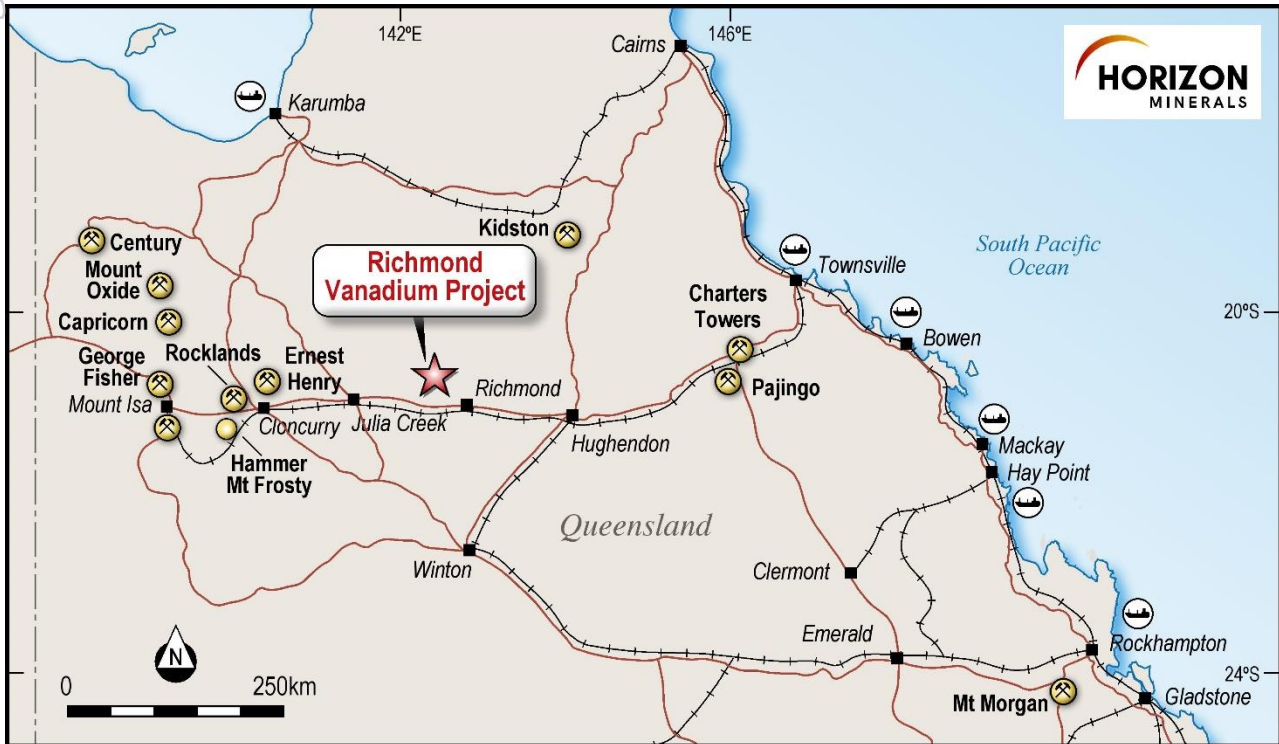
142ºE
146ºE
HORIZON
MINERALS
Cairns
Karumba
Kidston
Century
Mount Oxide
Capricorn
George Fisher
Rocklands
Ernest Henry
Richmond Vanadium Project
Townsville
South Pacific Ocean
Charters Towers
20ºS
Bowen
Pajingo
Richmond
Mount Isa
Cloncurry
Julia Creek
Hughendon
Mackay
Hay Point
Hammer
Mt Frosty
Queensland
Winton
Clermont
N
Emerald
Rockhampton
0
250km
24ºS
Mt Morgan
Gladstone